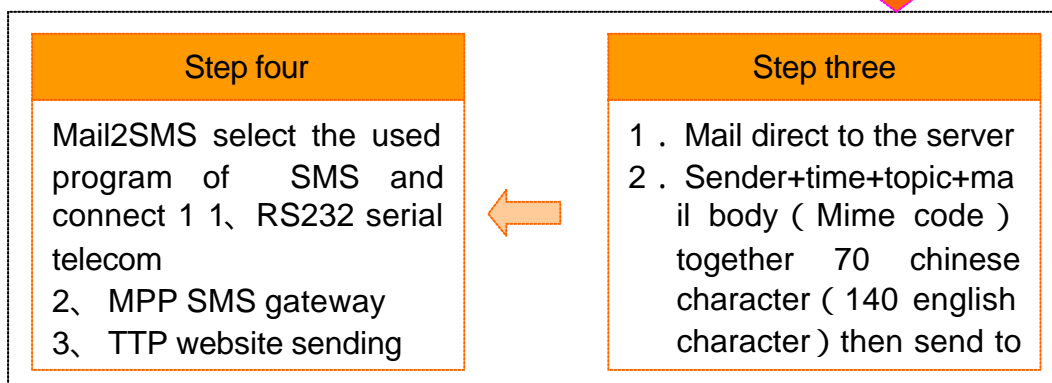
Step four

Mail2SMS select the used program of SMS and connect 1 1、RS232 serial telecom
2、 MPP SMS gateway
3、 TTP website sending

Step three

1．Mail direct to the server
2．Sender+time+topic+mail body（Mime code） together 70 chinese character（140 english character）then send to